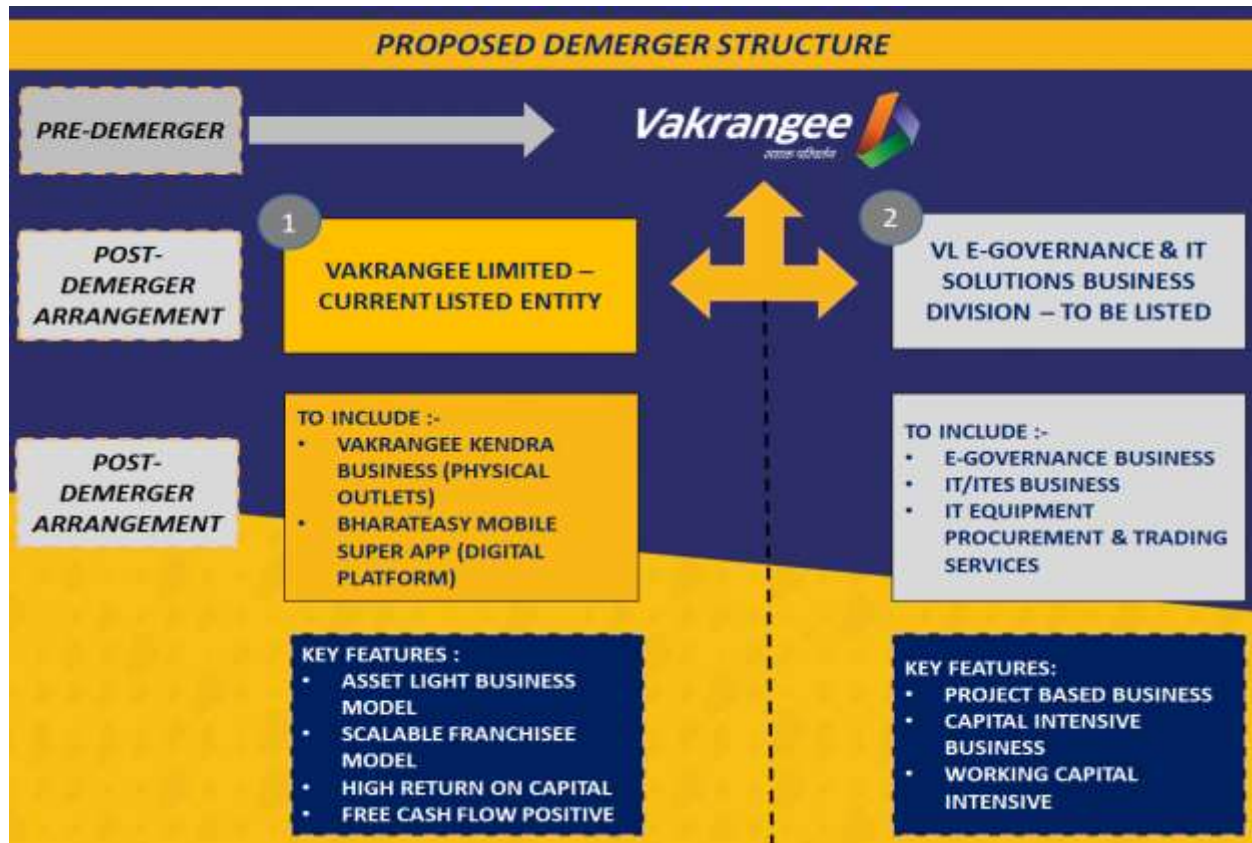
PROPOSED DEMERGER STRUCTURE

PRE-DEMERGER

Vakrangee
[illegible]

1

POST-DEMERGER ARRANGEMENT

VAKRANGEE LIMITED – CURRENT LISTED ENTITY

2

VL E-GOVERNANCE & IT SOLUTIONS BUSINESS DIVISION – TO BE LISTED

POST-DEMERGER ARRANGEMENT

TO INCLUDE :-
• VAKRANGEE KENDRA BUSINESS (PHYSICAL OUTLETS)
• BHARATEASY MOBILE SUPER APP (DIGITAL PLATFORM)

TO INCLUDE :-
• E-GOVERNANCE BUSINESS
• IT/ITES BUSINESS
• IT EQUIPMENT PROCUREMENT & TRADING SERVICES

KEY FEATURES :
• ASSET LIGHT BUSINESS MODEL
• SCALABLE FRANCHISEE MODEL
• HIGH RETURN ON CAPITAL
• FREE CASH FLOW POSITIVE

KEY FEATURES:
• PROJECT BASED BUSINESS
• CAPITAL INTENSIVE BUSINESS
• WORKING CAPITAL INTENSIVE